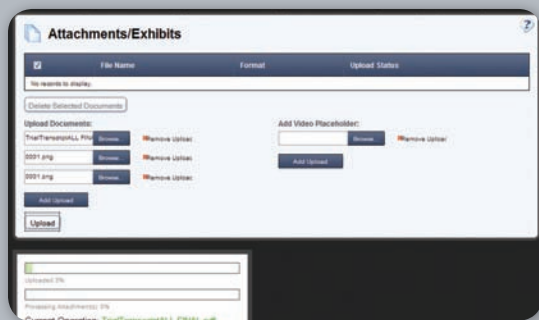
Attachments/Exhibits

| ☑ | File Name | Format | Upload Status |
|---|---|---|---|
| No records to display. | | | |

Delete Selected Documents

Upload Documents:

TrialTranscriptALL Filt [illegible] Browse... Remove Upload

0001.png Browse... Remove Upload

0001.png Browse... Remove Upload

Add Upload

Upload

Add Video Placeholder:

Browse... Remove Upload

Add Upload

Uploaded 3%

Processing Attachment(s) 0%

Current Operation: TrialTranscriptALL FINAL.pdf